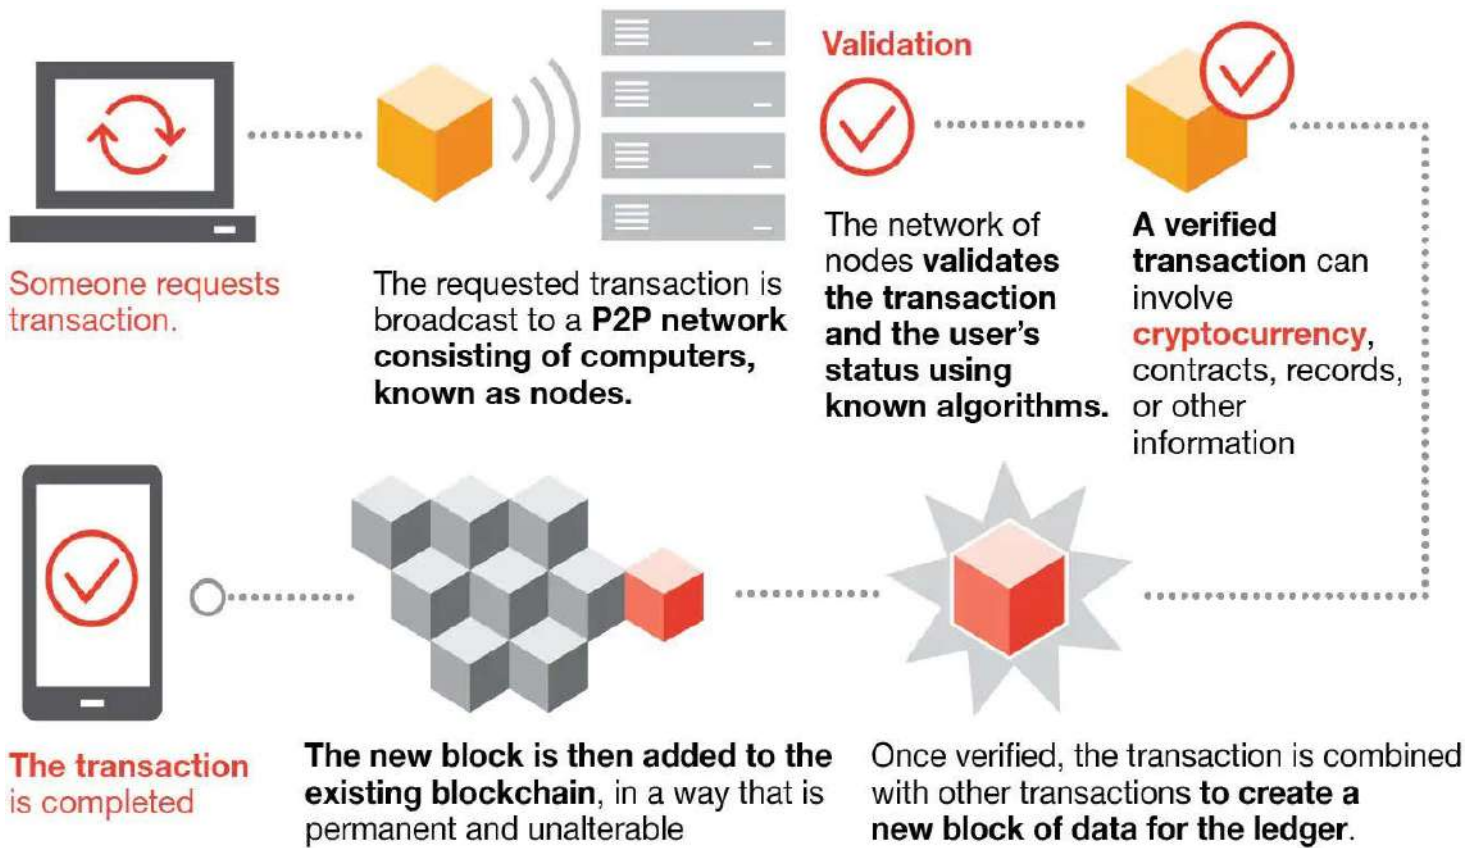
Someone requests transaction.

The requested transaction is broadcast to a P2P network consisting of computers, known as nodes.

Validation

The network of nodes validates the transaction and the user's status using known algorithms.

A verified transaction can involve cryptocurrency, contracts, records, or other information

The transaction is completed

The new block is then added to the existing blockchain, in a way that is permanent and unalterable

Once verified, the transaction is combined with other transactions to create a new block of data for the ledger.